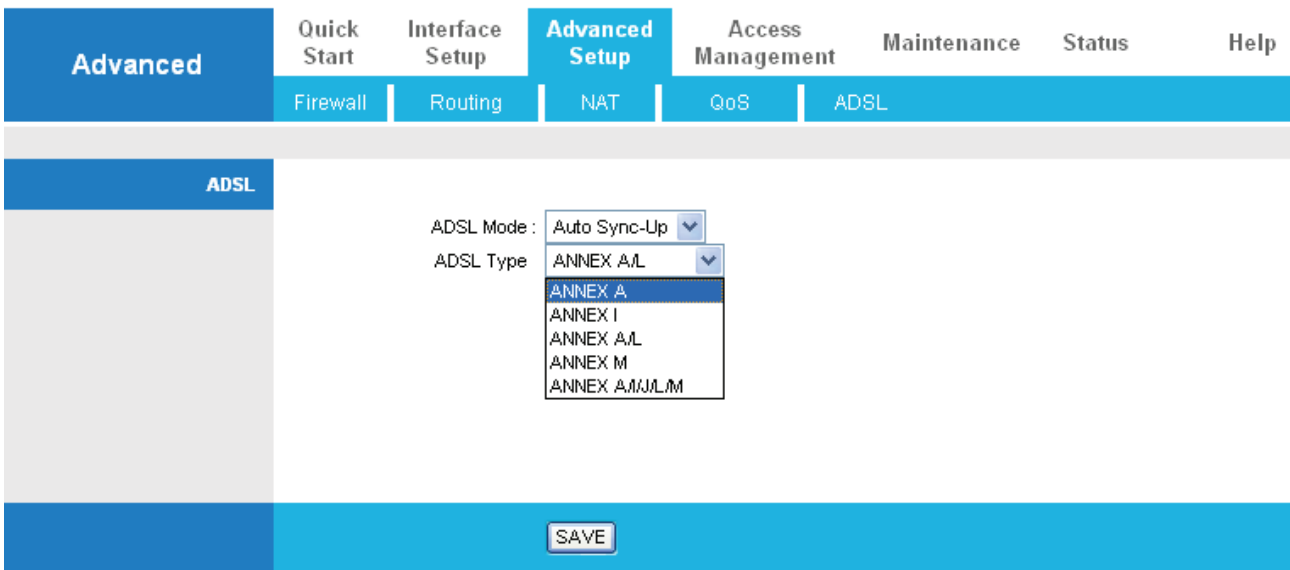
Advanced

Quick Start

Interface Setup

Advanced Setup

Access Management

Maintenance

Status

Help

Firewall

Routing

NAT

QoS

ADSL

ADSL

ADSL Mode : Auto Sync-Up

ADSL Type ANNEX A/L

ANNEX A
ANNEX I
ANNEX A/L
ANNEX M
ANNEX A/I/J/L/M

SAVE